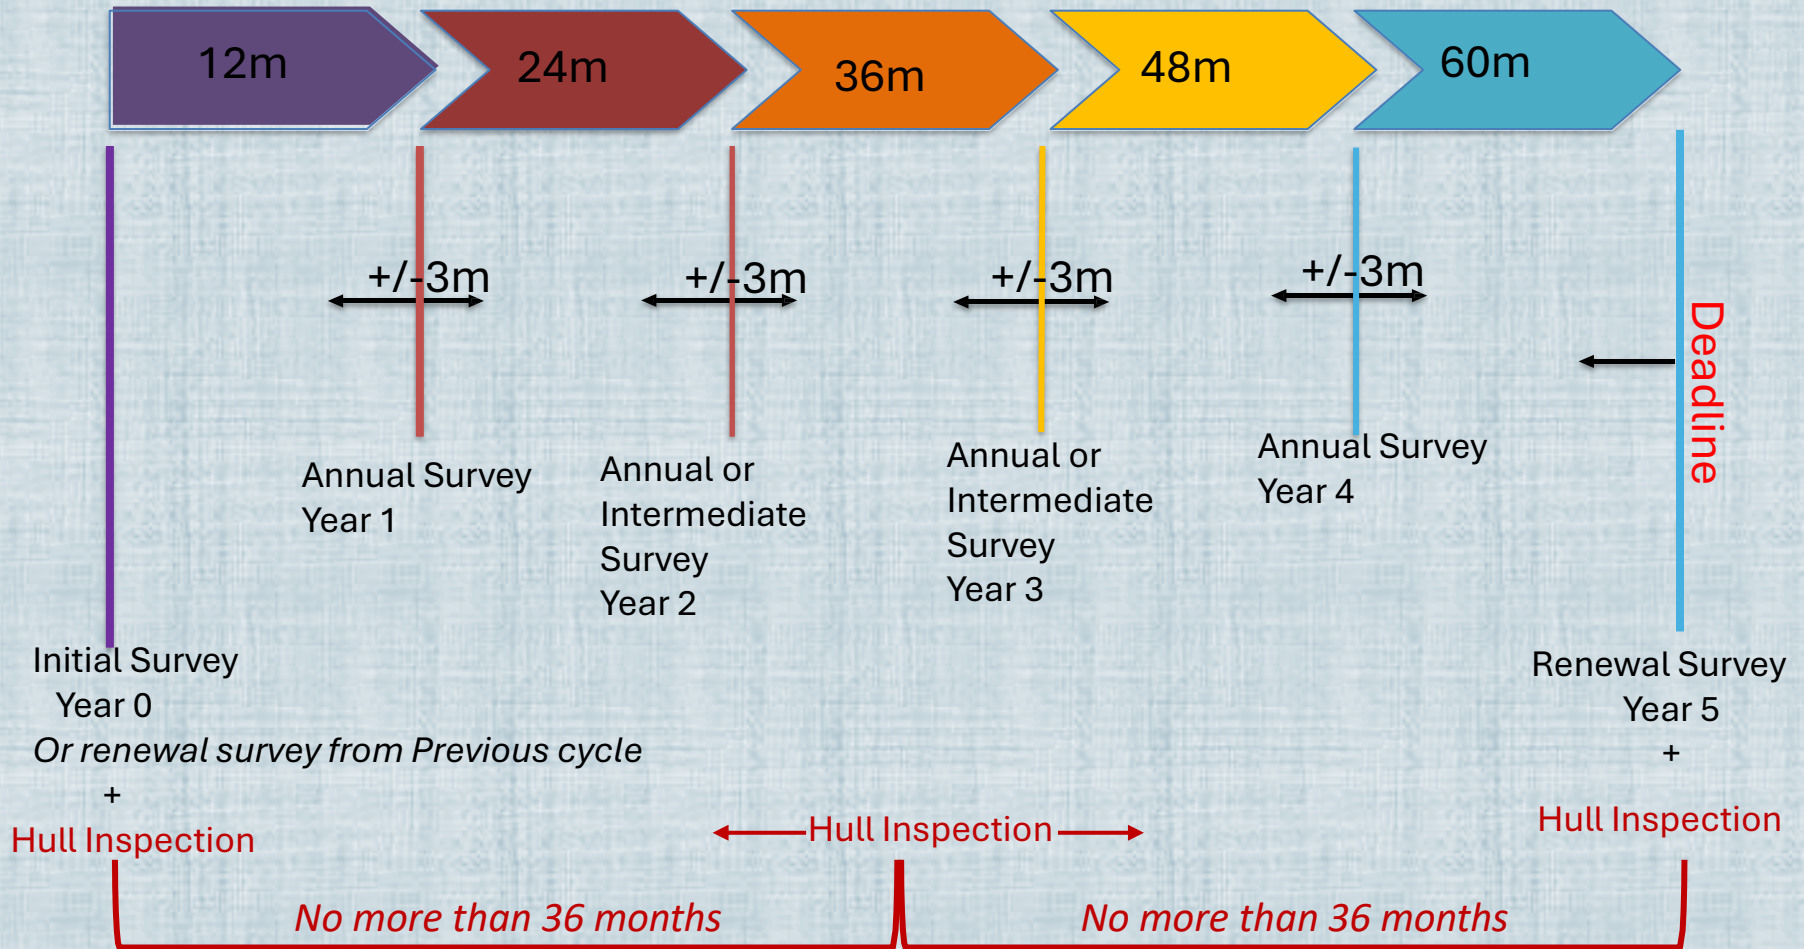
12m

24m

36m

48m

60m

+/-3m

+/-3m

+/-3m

+/-3m

Deadline

Annual Survey
Year 1

Annual or
Intermediate
Survey
Year 2

Annual or
Intermediate
Survey
Year 3

Annual Survey
Year 4

Initial Survey
Year 0
*Or renewal survey from Previous cycle*
+
Hull Inspection

Hull Inspection

Renewal Survey
Year 5
+
Hull Inspection

*No more than 36 months*

*No more than 36 months*